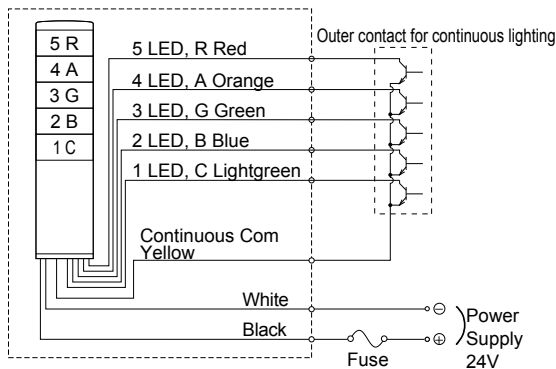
5 R
4 A
3 G
2 B
1 C

5 LED, R Red
4 LED, A Orange
3 LED, G Green
2 LED, B Blue
1 LED, C Lightgreen

Outer contact for continuous lighting

Continuous Com
Yellow

White
Black
Fuse

⊖
⊕
Power
Supply
24V